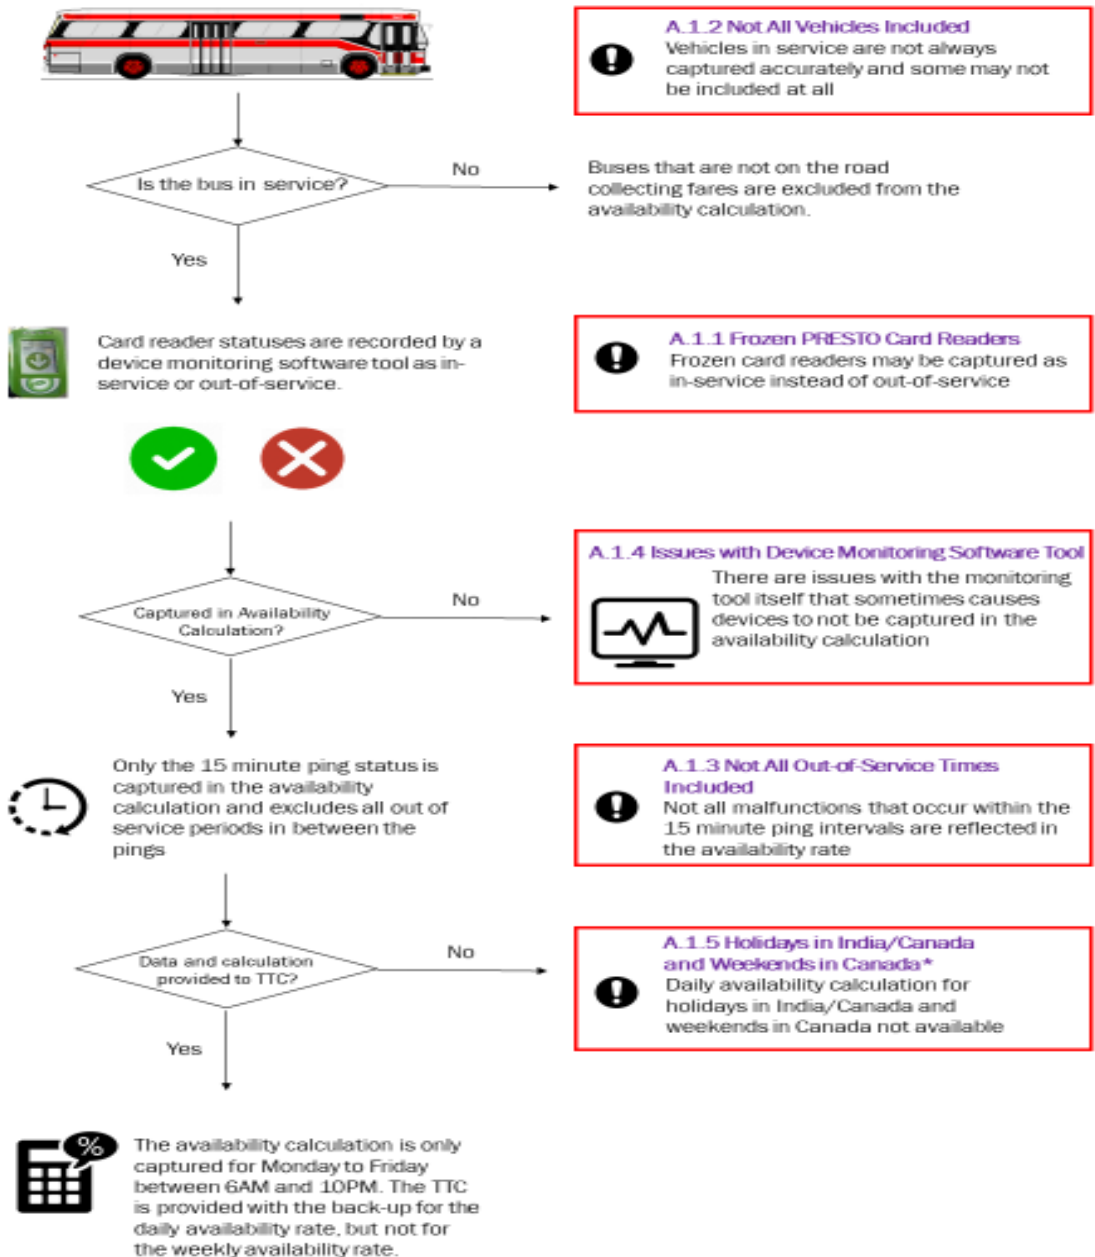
A.1.2 Not All Vehicles Included
Vehicles in service are not always captured accurately and some may not be included at all

Is the bus in service?

No

Buses that are not on the road collecting fares are excluded from the availability calculation.

Yes

Card reader statuses are recorded by a device monitoring software tool as in-service or out-of-service.

A.1.1 Frozen PRESTO Card Readers
Frozen card readers may be captured as in-service instead of out-of-service

Captured in Availability Calculation?

No

A.1.4 Issues with Device Monitoring Software Tool
There are issues with the monitoring tool itself that sometimes causes devices to not be captured in the availability calculation

Yes

Only the 15 minute ping status is captured in the availability calculation and excludes all out of service periods in between the pings

A.1.3 Not All Out-of-Service Times Included
Not all malfunctions that occur within the 15 minute ping intervals are reflected in the availability rate

Data and calculation provided to TTC?

No

A.1.5 Holidays in India/Canada and Weekends in Canada*
Daily availability calculation for holidays in India/Canada and weekends in Canada not available

Yes

%

The availability calculation is only captured for Monday to Friday between 6AM and 10PM. The TTC is provided with the back-up for the daily availability rate, but not for the weekly availability rate.